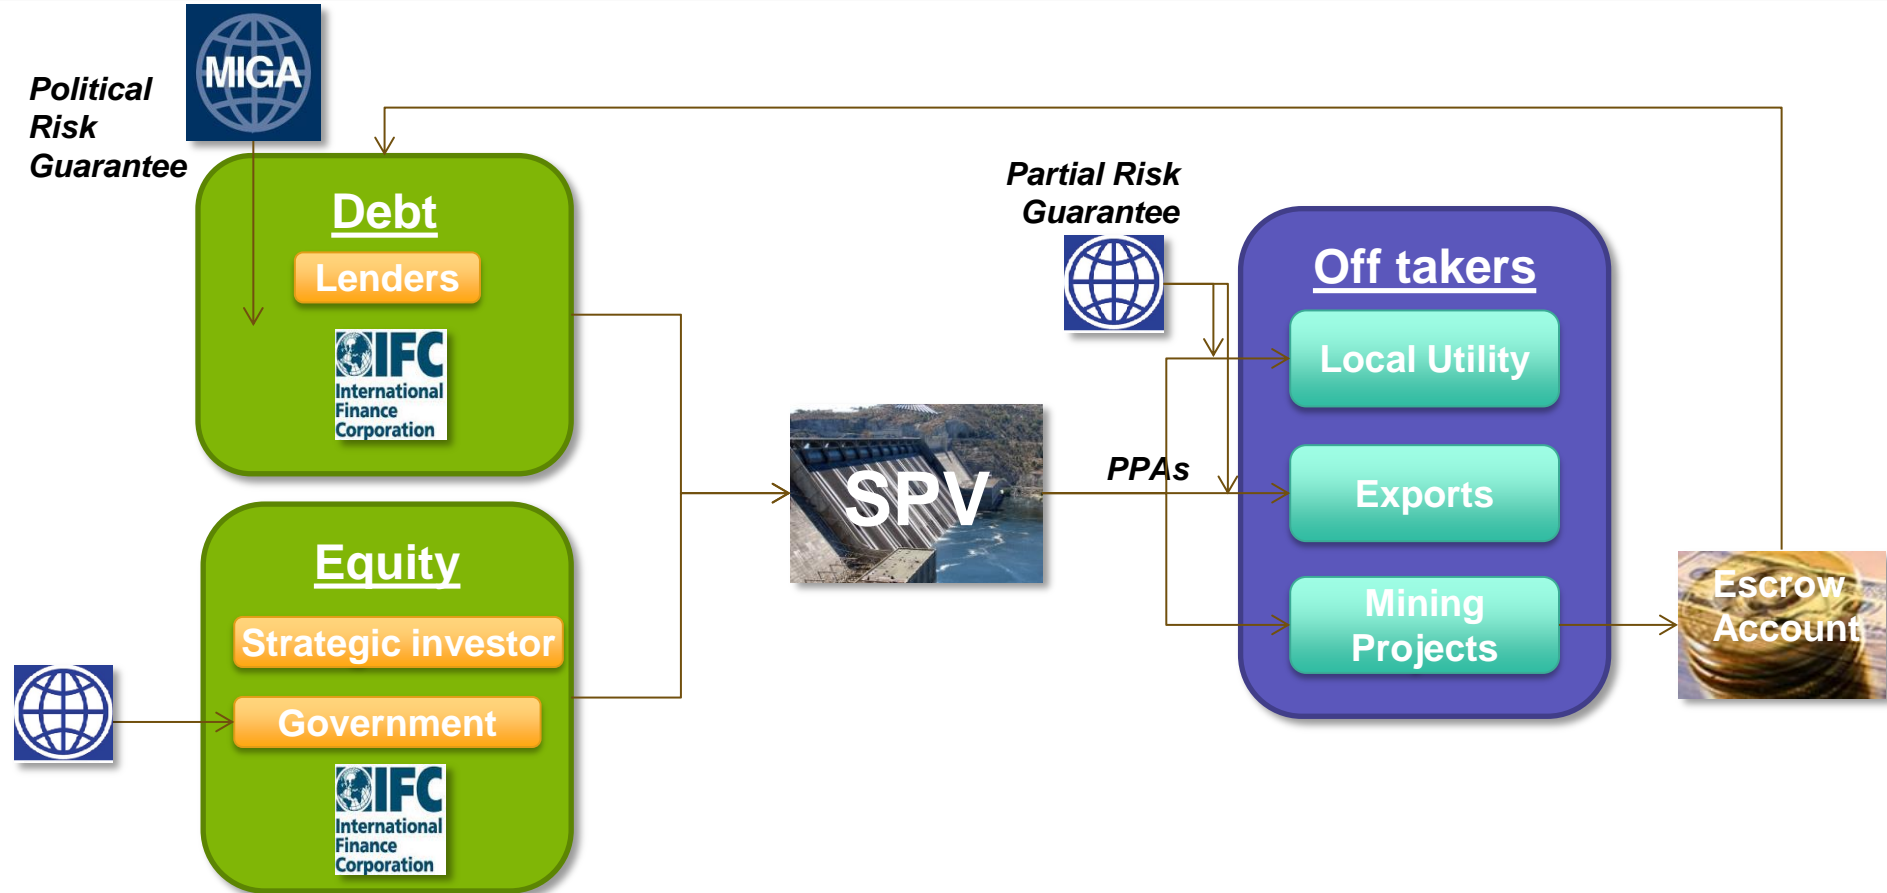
Political Risk Guarantee

MIGA

Debt

Lenders

IFC International Finance Corporation

Equity

Strategic investor

Government

IFC International Finance Corporation

SPV

Partial Risk Guarantee

PPAs

Off takers

Local Utility

Exports

Mining Projects

Escrow Account